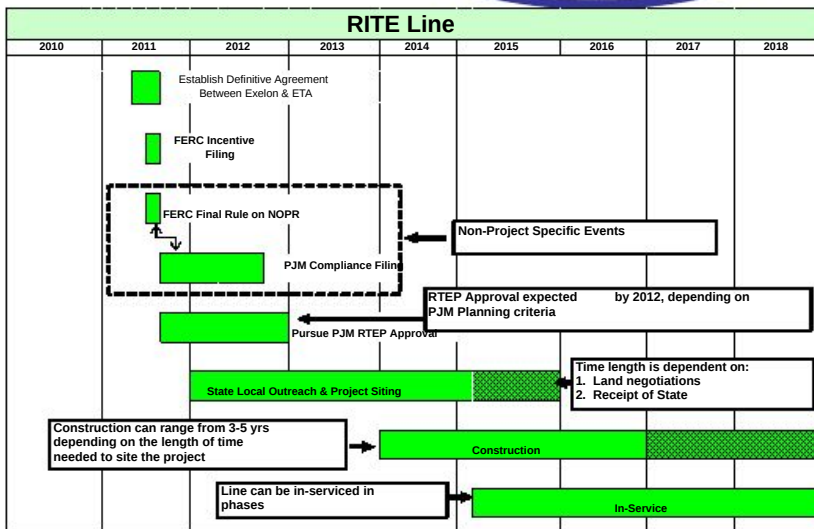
RITE Line

| 2010 | 2011 | 2012 | 2013 | 2014 | 2015 | 2016 | 2017 | 2018 |
|---|---|---|---|---|---|---|---|---|

Establish Definitive Agreement Between Exelon & ETA

FERC Incentive Filing

FERC Final Rule on NOPR

Non-Project Specific Events

PJM Compliance Filin

RTEP Approval expected by 2012, depending on PJM Planning criteria

Pursue PJM RTEP Approval

Time length is dependent on:
1. Land negotiations
2. Receipt of State

State Local Outreach & Project Siting

Construction can range from 3-5 yrs depending on the length of time needed to site the project

Construction

Line can be in-serviced in phases

In-Service